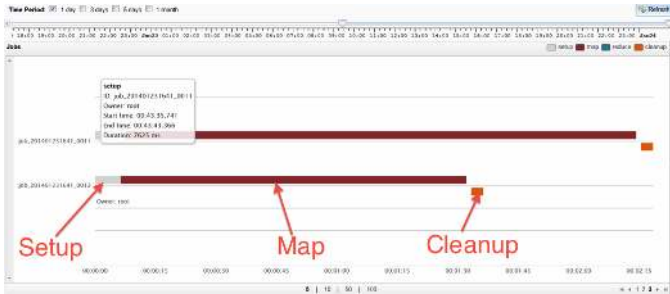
Time Period: 1 day 3 days 6 days 1 month

Refresh

Jobs

setup map reduce cleanup

setup
ID: job_201401231641_0011
Owner: root
Start time: 00:43:35.741
End time: 00:43:41.366
Duration: 5625 ms

job_201401231641_0011

job_201401231641_0012

Owner: root

Setup

Map

Cleanup

00:00:00 00:00:15 00:00:30 00:00:45 00:01:00 00:01:15 00:01:30 00:01:45 00:02:00 00:02:15

5 | 10 | 50 | 100

1 2 3